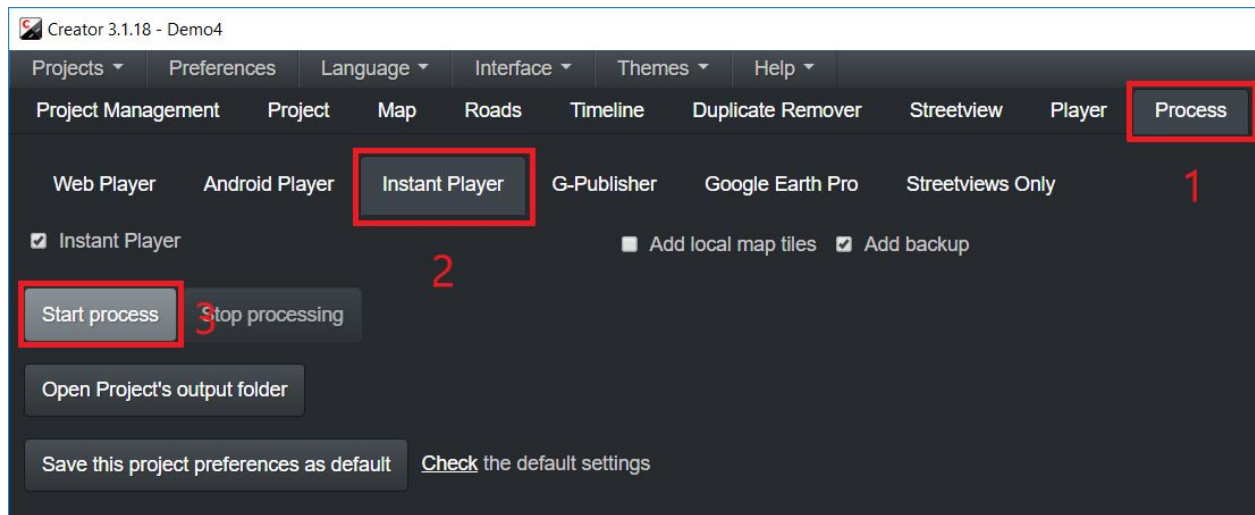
Creator 3.1.18 - Demo4

Projects ▾ Preferences Language ▾ Interface ▾ Themes ▾ Help ▾

Project Management Project Map Roads Timeline Duplicate Remover Streetview Player Process

Web Player Android Player Instant Player G-Publisher Google Earth Pro Streetviews Only

1

Instant Player

Add local map tiles Add backup

2

Start process 3 Stop processing

Open Project's output folder

Save this project preferences as default Check the default settings